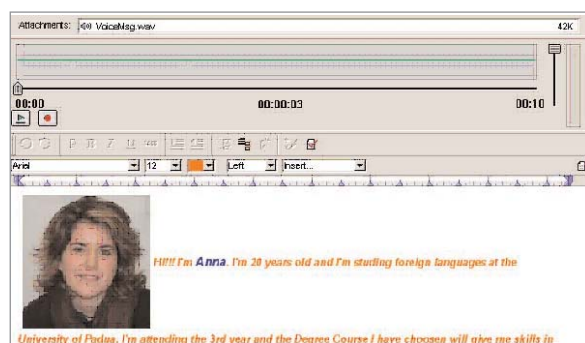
Attachments: VoiceMsg.wav 42K

00:00 00:00:03 00:10

Arial 12 Left Insert...

Hi!!! I'm Anna. I'm 20 years old and I'm studing foreign languages at the

University of Padua. I'm attending the 3rd year and the Degree Course I have choosen will give me skills in